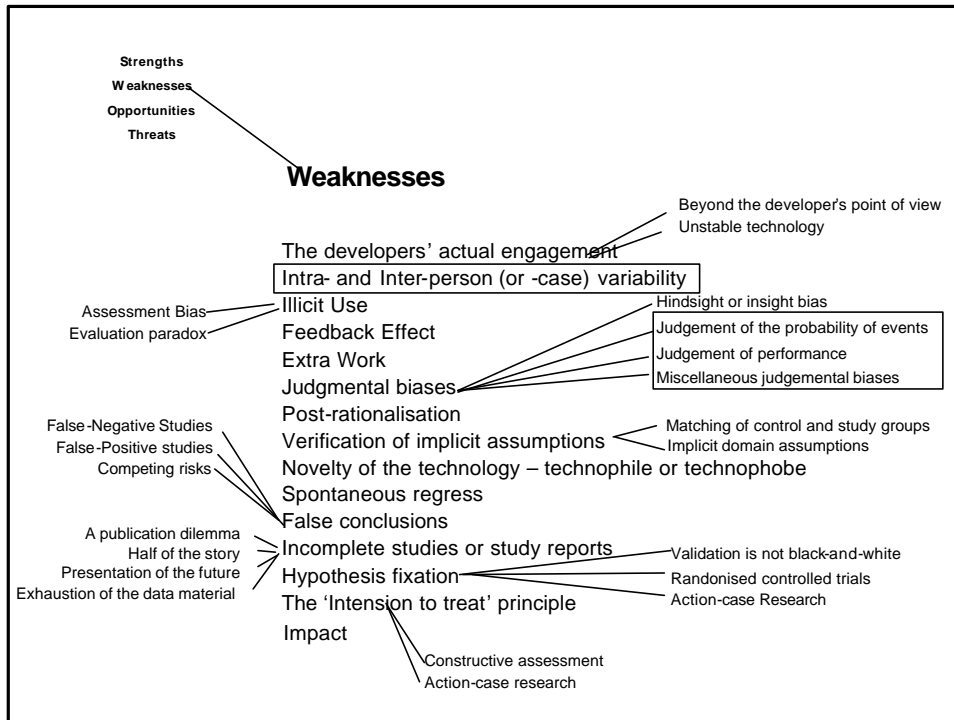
Strengths
Weaknesses
Opportunities
Threats

Weaknesses

Beyond the developer's point of view
Unstable technology

The developers' actual engagement
Intra- and Inter-person (or -case) variability
Illicit Use
Feedback Effect
Extra Work
Judgmental biases
Post-rationalisation
Verification of implicit assumptions
Novelty of the technology – technophile or technophobe
Spontaneous regress
False conclusions
Incomplete studies or study reports
Hypothesis fixation
The 'Intension to treat' principle
Impact

Assessment Bias
Evaluation paradox

Hindsight or insight bias
Judgement of the probability of events
Judgement of performance
Miscellaneous judgemental biases

Matching of control and study groups
Implicit domain assumptions

False-Negative Studies
False-Positive studies
Competing risks

A publication dilemma
Half of the story
Presentation of the future
Exhaustion of the data material

Validation is not black-and-white
Randonised controlled trials
Action-case Research

Constructive assessment
Action-case research